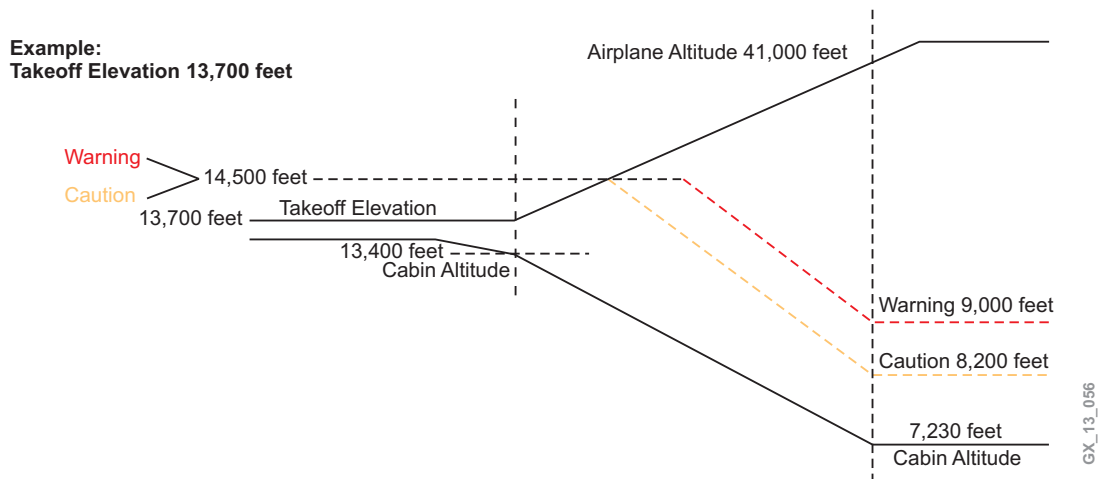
Example:
Takeoff Elevation 13,700 feet

Airplane Altitude 41,000 feet

Warning
Caution
14,500 feet
13,700 feet
Takeoff Elevation
13,400 feet
Cabin Altitude

Warning 9,000 feet
Caution 8,200 feet
7,230 feet
Cabin Altitude

GX_13_056